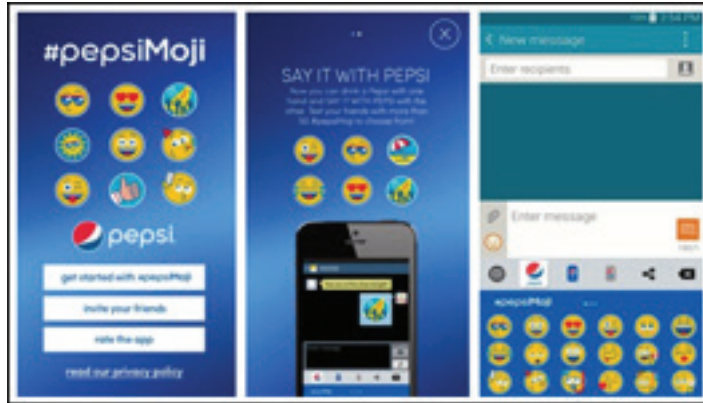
#pepsiMoji

pepsi

get started with #pepsiMoji

invite your friends

rate the app

read our privacy policy

SAY IT WITH PEPSI

Now you can drink a Pepsi with one hand and SAY IT WITH PEPSI with the other. Text your friends with more than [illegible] #pepsiMoji to choose from!

2:54 PM

New message

Enter recipients

Enter message

#pepsiMoji